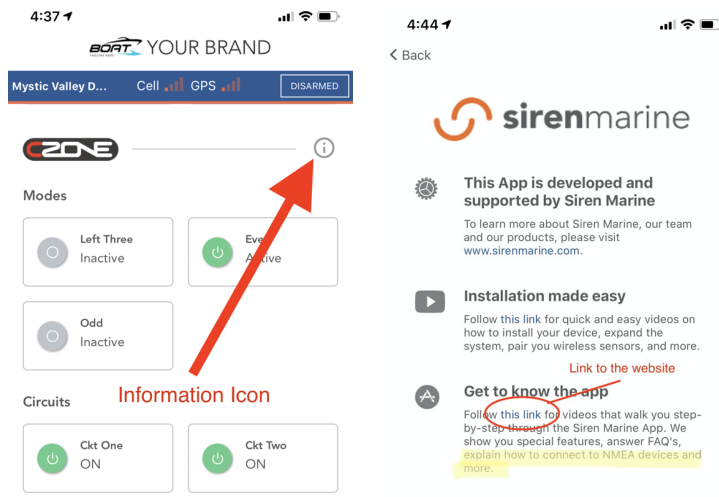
4:37

BOAT YOUR BRAND

Mystic Valley D... Cell GPS DISARMED

CZONE

Modes

Left Three
Inactive

Eve
Active

Odd
Inactive

Information Icon

Circuits

Ckt One
ON

Ckt Two
ON

4:44

< Back

sirenmarine

This App is developed and supported by Siren Marine

To learn more about Siren Marine, our team and our products, please visit www.sirenmarine.com.

Installation made easy

Follow this link for quick and easy videos on how to install your device, expand the system, pair you wireless sensors, and more.

Link to the website

Get to know the app

Follow this link for videos that walk you step-by-step through the Siren Marine App. We show you special features, answer FAQ's, explain how to connect to NMEA devices and more.